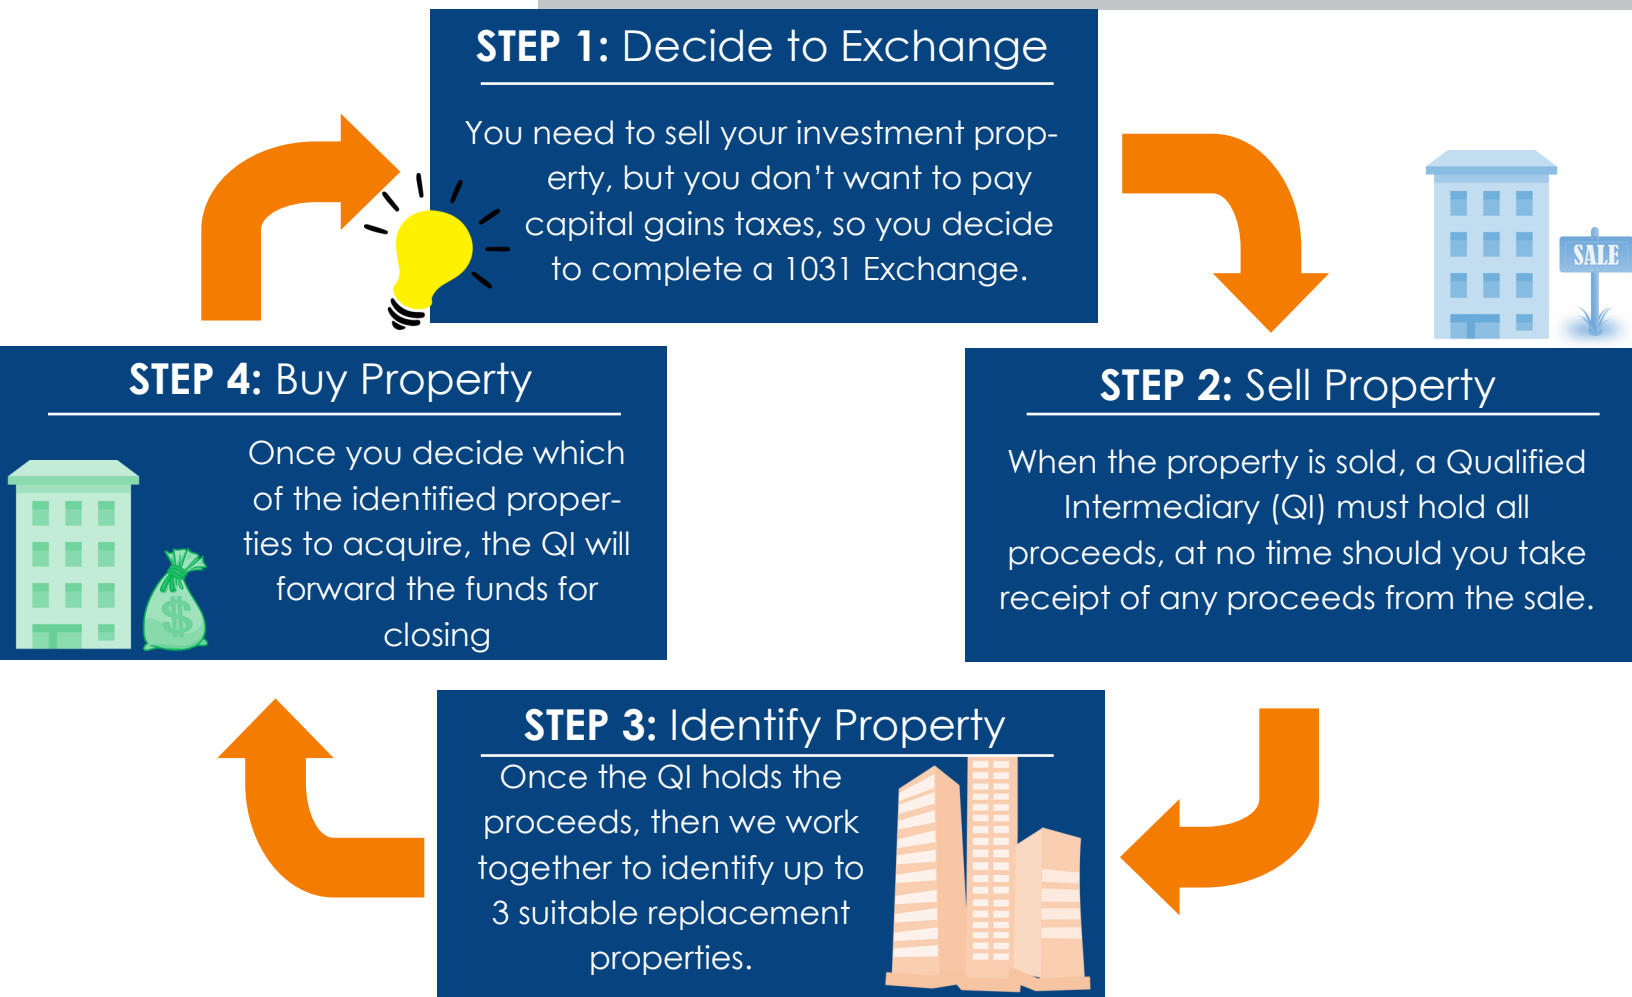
STEP 1: Decide to Exchange

You need to sell your investment property, but you don't want to pay capital gains taxes, so you decide to complete a 1031 Exchange.

SALE

STEP 2: Sell Property

When the property is sold, a Qualified Intermediary (QI) must hold all proceeds, at no time should you take receipt of any proceeds from the sale.

STEP 3: Identify Property

Once the QI holds the proceeds, then we work together to identify up to 3 suitable replacement properties.

STEP 4: Buy Property

Once you decide which of the identified properties to acquire, the QI will forward the funds for closing

$